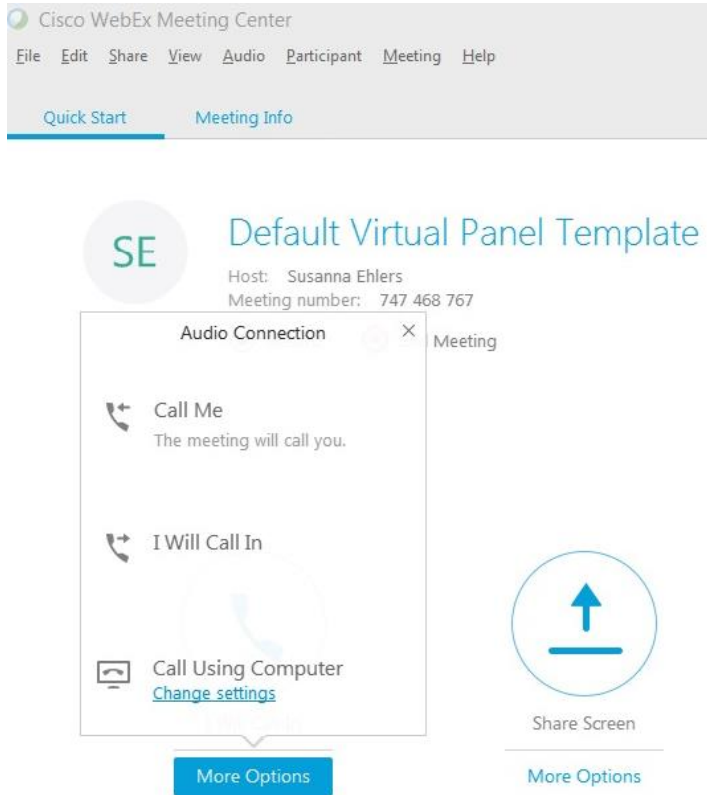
Cisco WebEx Meeting Center

File Edit Share View Audio Participant Meeting Help

Quick Start Meeting Info

SE

Default Virtual Panel Template

Host: Susanna Ehlers
Meeting number: 747 468 767

Audio Connection ×

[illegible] Meeting

Call Me
The meeting will call you.

I Will Call In

Call Using Computer
Change settings

Share Screen

More Options

More Options